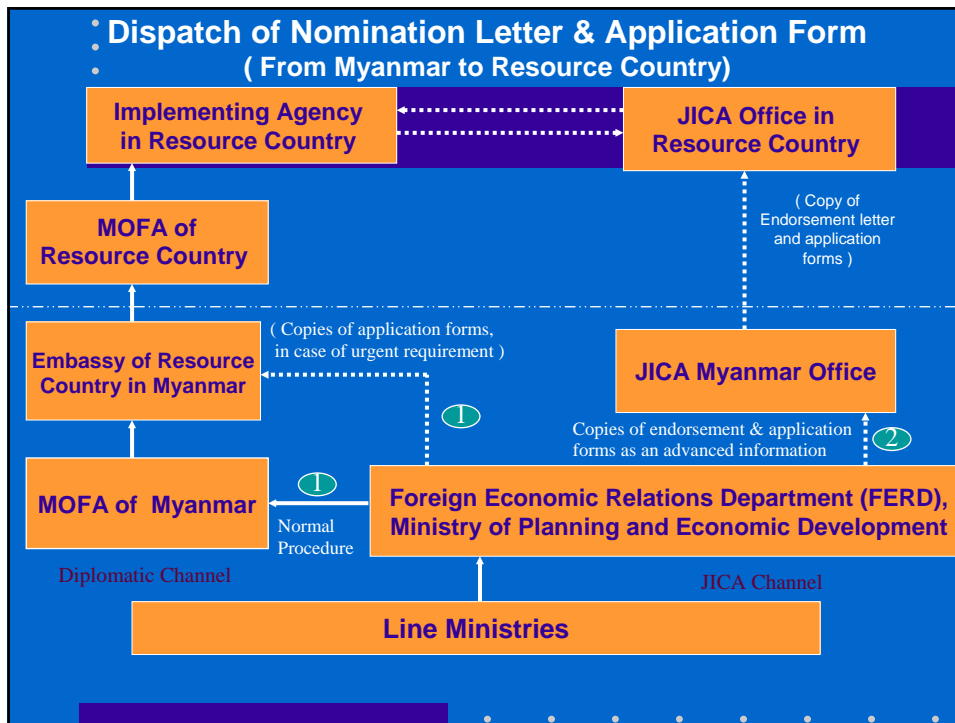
Dispatch of Nomination Letter & Application Form
( From Myanmar to Resource Country)

Implementing Agency in Resource Country

JICA Office in Resource Country

( Copy of Endorsement letter and application forms )

MOFA of Resource Country

( Copies of application forms, in case of urgent requirement )

Embassy of Resource Country in Myanmar

JICA Myanmar Office

1

Copies of endorsement & application forms as an advanced information

2

MOFA of Myanmar

1

Normal Procedure

Foreign Economic Relations Department (FERD), Ministry of Planning and Economic Development

Diplomatic Channel

JICA Channel

Line Ministries